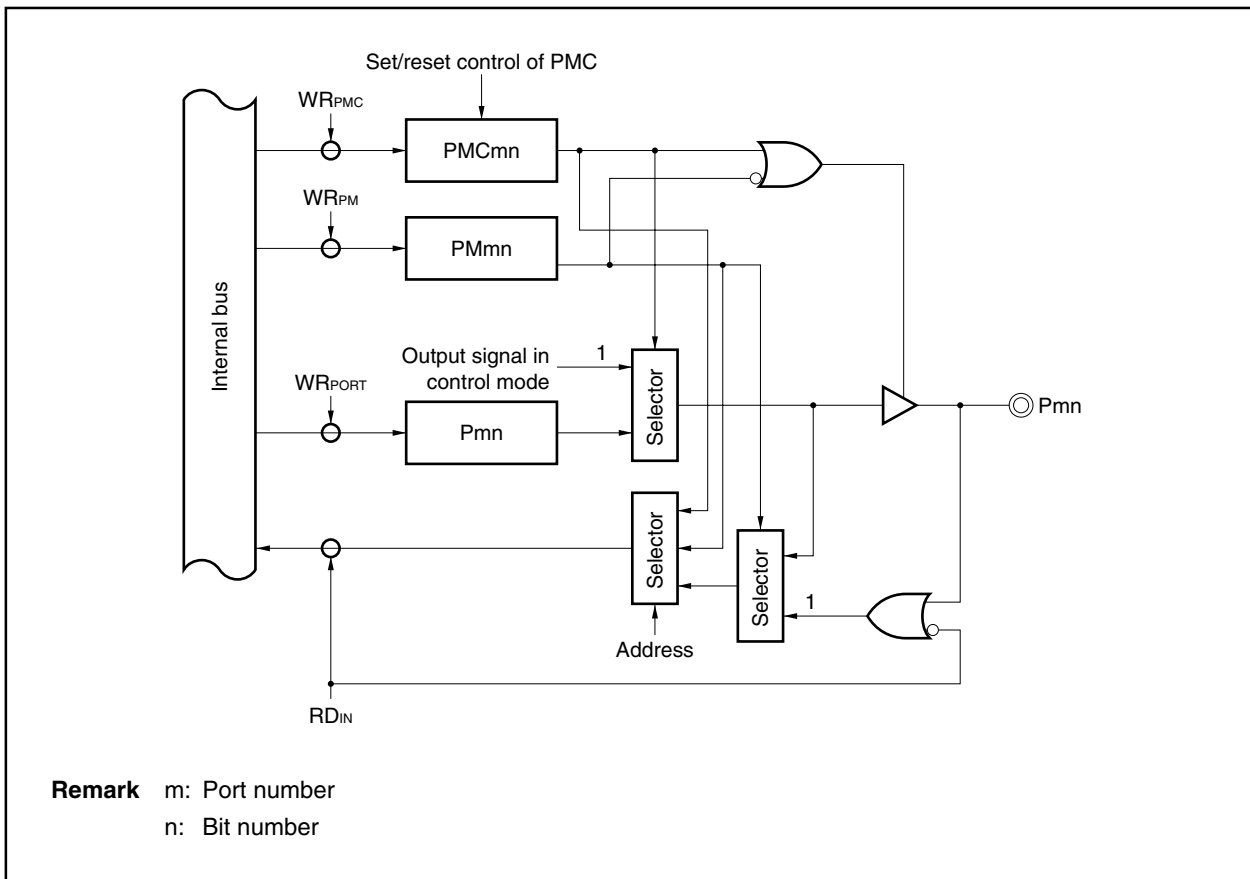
Set/reset control of PMC

$WR_{PMC}$

PMCmn

$WR_{PM}$

PMmn

Internal bus

Output signal in control mode

1

Selector

$WR_{PORT}$

Pmn

Pmn

Selector

Selector

1

Address

$RD_{IN}$

**Remark** m: Port number
n: Bit number